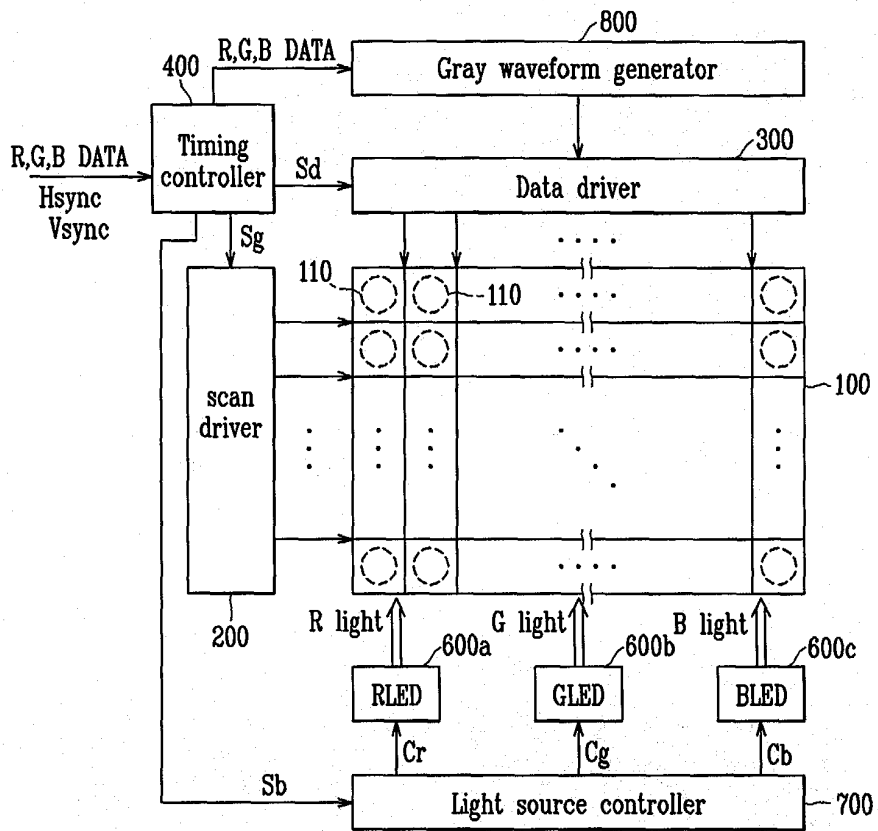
800
R,G,B DATA
Gray waveform generator
400
R,G,B DATA
Hsync
Vsync
Timing controller
Sd
300
Data driver
Sg
110
110
100
scan driver
200
R light
600a
G light
600b
B light
600c
RLED
GLED
BLED
Cr
Cg
Cb
Sb
Light source controller
700